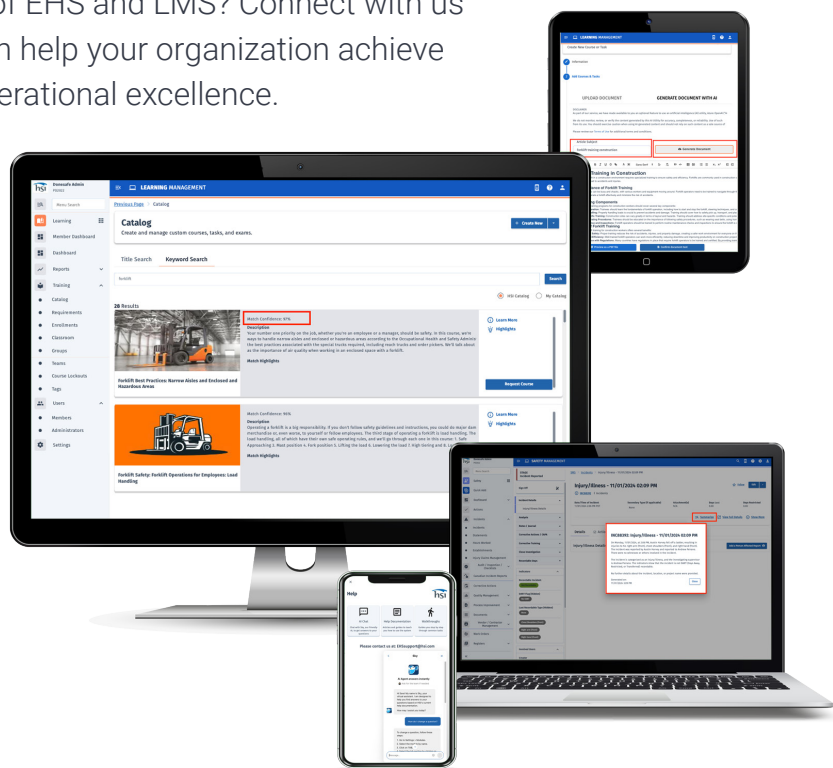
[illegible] EHS and LMS? Connect with us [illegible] help your organization achieve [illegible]erational excellence.

LEARNING MANAGEMENT

Previous Page | Catalog

Catalog
Create and manage custom courses, tasks, and exams.

+ Create New

Title Search Keyword Search

forklift

Search

HSI Catalog My Catalog

28 Results

Match Confidence: 97%
Description
Your number one priority on the job, whether you're an employee or a manager, should be safety. In this course, we're ways to handle narrow aisles and enclosed or hazardous areas according to the Occupational Health and Safety Admini the best practices associated with the special trucks required, including reach trucks and order pickers. We'll talk about as the importance of air quality when working in an enclosed space with a forklift.

Match Highlights

Learn More
Highlights

Forklift Best Practices: Narrow Aisles and Enclosed and Hazardous Areas

Request Course

Match Confidence: 96%
Description
Operating a forklift is a big responsibility. If you don't follow safety guidelines and instructions, you could do major dam merchandise or, even worse, to yourself or fellow employees. The third stage of operating a forklift is load handling. The load handling, all of which have their own safe operating rules, and we'll go through each one in this course: 1. Safe Approaching 2. Mast position 3. Fork position 4. Lifting the load 5. Lowering the load 6. Right tioning and 8. Lo

Match Highlights

Learn More
Highlights

Forklift Safety: Forklift Operations for Employees: Load Handling

Donnsafe Admin
Menu Search
Learning
Member Dashboard
Dashboard
Reports
Training
Catalog
Requirements
Enrollments
Classroom
Groups
Teams
Course Lockouts
Tags
Users
Members
Administrators
Settings

LEARNING MANAGEMENT
Create New Course or Task
Information
Add Content & Tests
UPLOAD DOCUMENT
GENERATE DOCUMENT WITH AI
Article Subject
Forklift training construction
Generate Document
Training in Construction
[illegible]

SAFETY MANAGEMENT
Injury/Illness - 11/01/2024 02:09 PM
INC00393: Injury/Illness - 11/01/2024 02:09 PM
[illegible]

Help
Please contact us at: EHSsupport@hsi.com
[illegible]